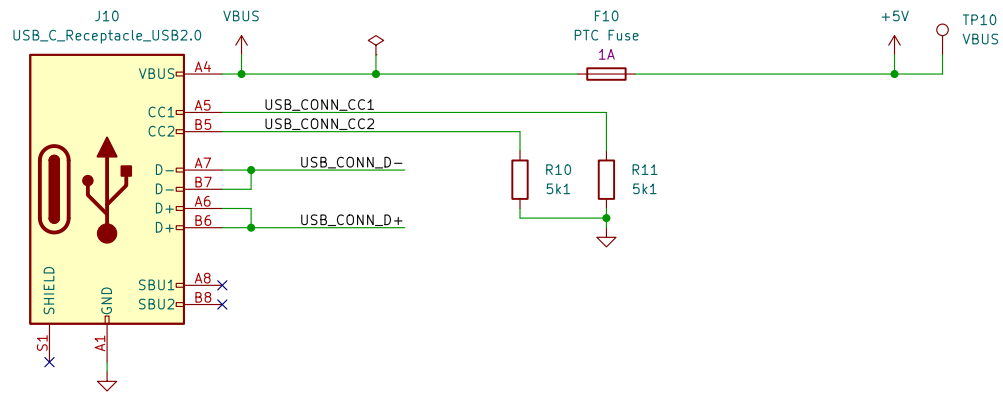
J10
USB_C_Receptacle_USB2.0

VBUS

F10
PTC Fuse
1A

+5V

TP10
VBUS

VBUS A4
CC1 A5
CC2 B5
D− A7
D− B7
D+ A6
D+ B6
SBU1 A8
SBU2 B8

SHIELD
GND
S1
A1

USB_CONN_CC1
USB_CONN_CC2
USB_CONN_D−
USB_CONN_D+

R10
5k1

R11
5k1